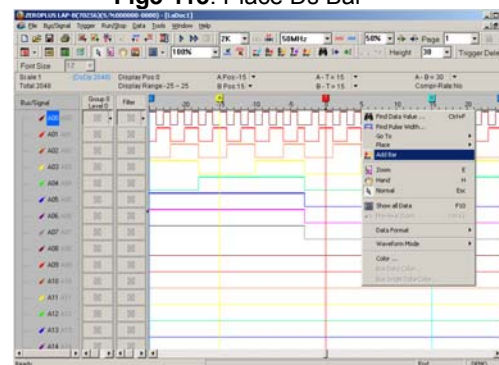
Figo 110: Place Ds Bar

ZEROPLUS LAP-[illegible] - [LaDoc1]
File Bus/Signal Trigger Run/Stop Data Tools Window Help
2K 50MHz 50% Page 1
100% Height 30 Trigger Delay
Font Size 12
Scale 1 Display Pos 0 A Pos -15 A - T = 15 A - B = 30
Total 2048 Display Range -25 ~ 25 B Pos 15 B - T = 15 Compr-Rate No
Bus/Signal Group 0 Level 0 Filter -20 -15 -10 -5 0 5 10 15 20
A00
A01
A02
A03
A04
A05
A06
A07
A08
A09
A10
A11
A12
A13
A14
Find Data Value ... Ctrl+F
Find Pulse Width...
Go To
Place
Add Bar
Zoom E
Hand H
Normal Esc
Show all Data F10
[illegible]
Data Format
Waveform Mode
Color ...
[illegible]
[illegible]
Ready